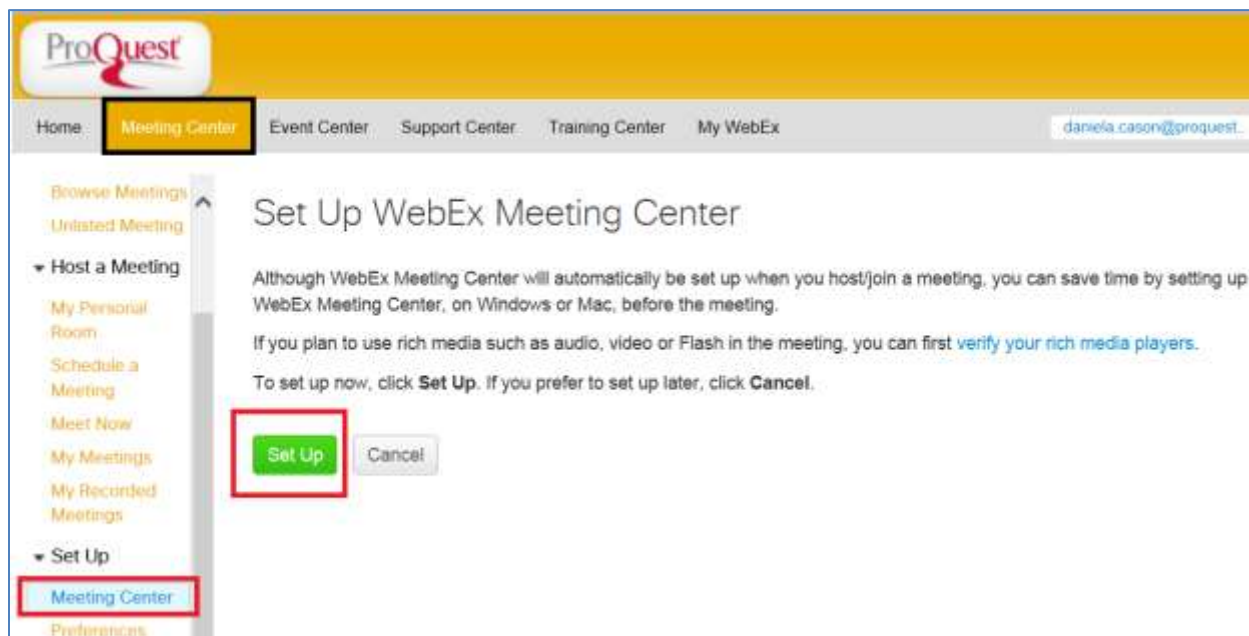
ProQuest

Home Meeting Center Event Center Support Center Training Center My WebEx daniela.cason@proquest..

Browse Meetings
Unlisted Meeting
Host a Meeting
My Personal Room
Schedule a Meeting
Meet Now
My Meetings
My Recorded Meetings
Set Up
Meeting Center
Preferences

Set Up WebEx Meeting Center

Although WebEx Meeting Center will automatically be set up when you host/join a meeting, you can save time by setting up WebEx Meeting Center, on Windows or Mac, before the meeting.

If you plan to use rich media such as audio, video or Flash in the meeting, you can first verify your rich media players.

To set up now, click **Set Up**. If you prefer to set up later, click **Cancel**.

Set Up Cancel